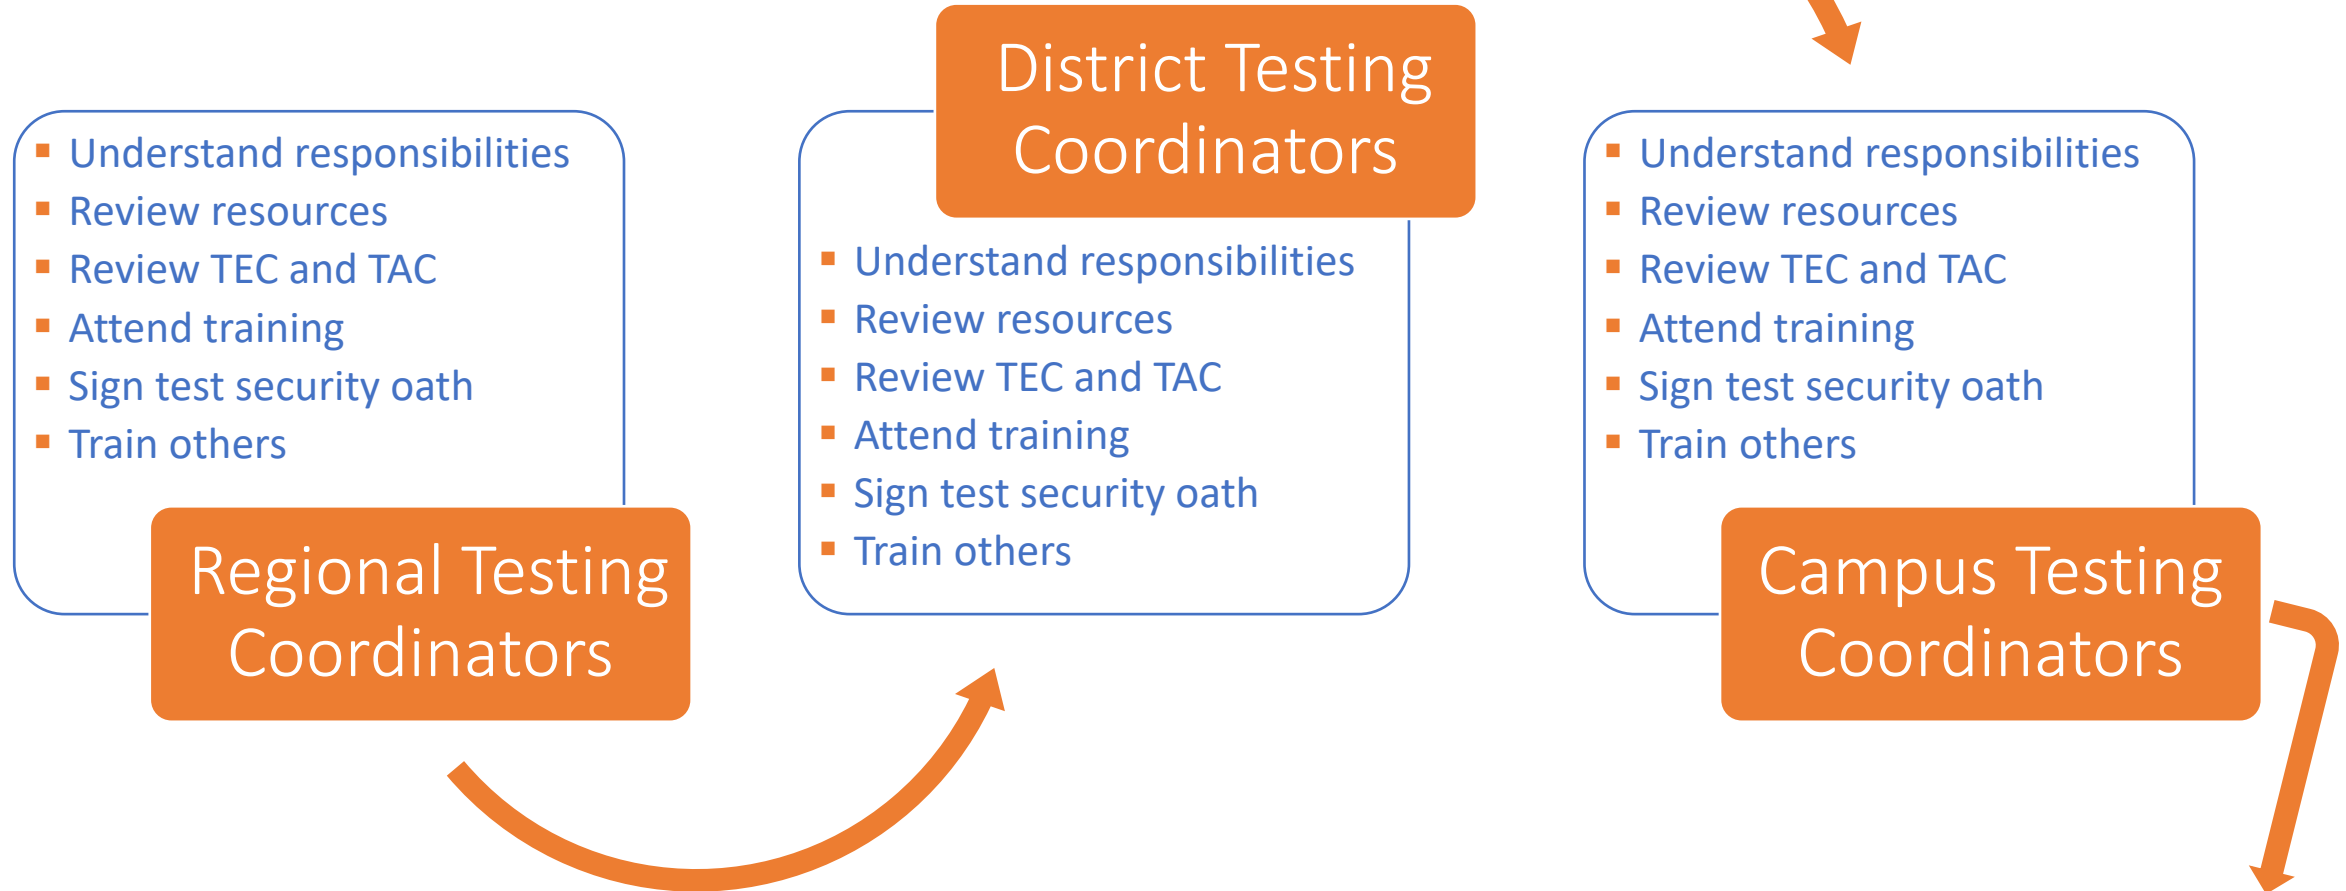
- Understand responsibilities
- Review resources
- Review TEC and TAC
- Attend training
- Sign test security oath
- Train others

Regional Testing Coordinators

District Testing Coordinators

- Understand responsibilities
- Review resources
- Review TEC and TAC
- Attend training
- Sign test security oath
- Train others

- Understand responsibilities
- Review resources
- Review TEC and TAC
- Attend training
- Sign test security oath
- Train others

Campus Testing Coordinators